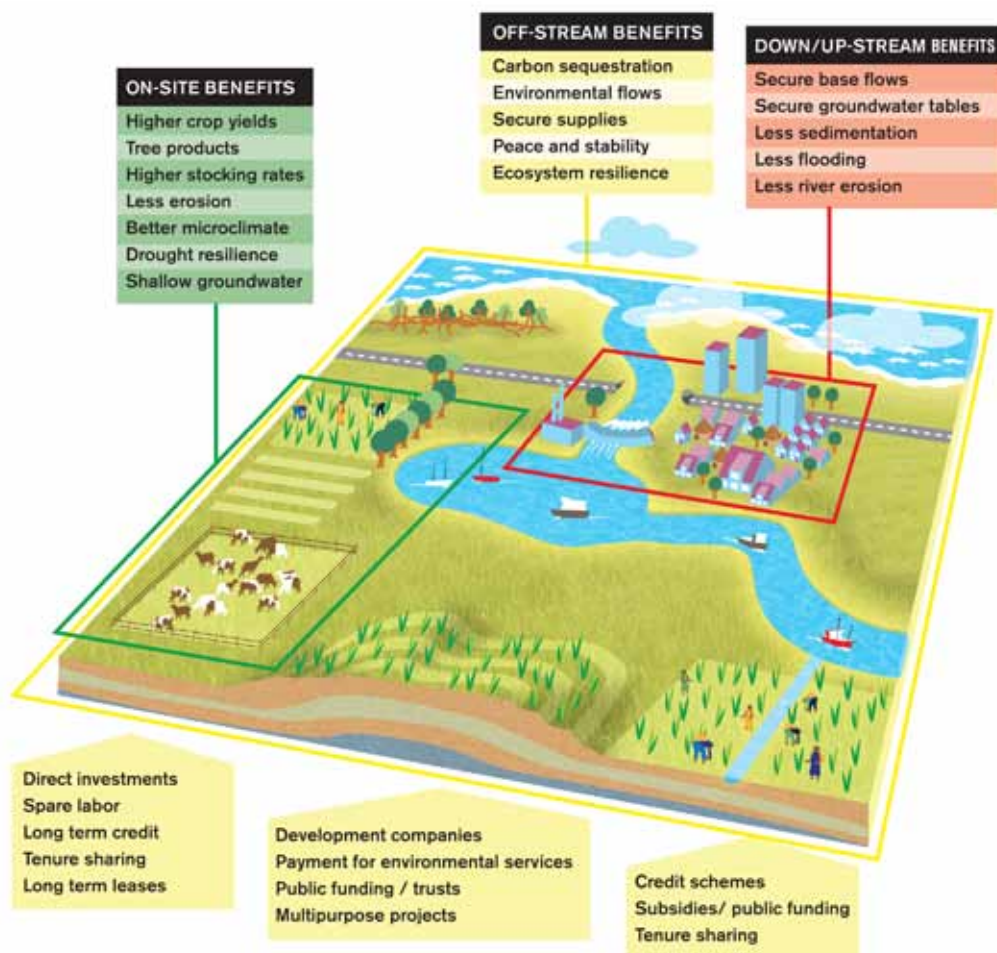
ON-SITE BENEFITS
Higher crop yields
Tree products
Higher stocking rates
Less erosion
Better microclimate
Drought resilience
Shallow groundwater

OFF-STREAM BENEFITS
Carbon sequestration
Environmental flows
Secure supplies
Peace and stability
Ecosystem resilience

DOWN/UP-STREAM BENEFITS
Secure base flows
Secure groundwater tables
Less sedimentation
Less flooding
Less river erosion

Direct investments
Spare labor
Long term credit
Tenure sharing
Long term leases

Development companies
Payment for environmental services
Public funding / trusts
Multipurpose projects

Credit schemes
Subsidies/ public funding
Tenure sharing